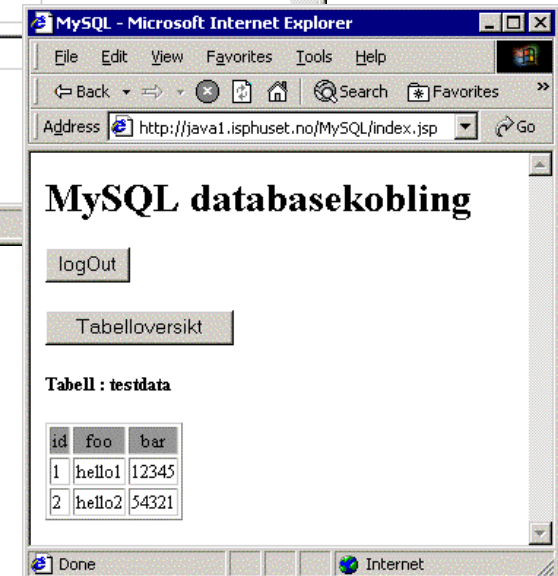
MySQL - Microsoft Internet Explorer

File Edit View Favorites Tools Help

Back Search Favorites

Address http://java1.isphuset.no/MySQL/index.jsp Go

MySQL databasekobling

logOut

Tabelloversikt

Tabell : testdata

| id | foo | bar |
|---|---|---|
| 1 | hello1 | 12345 |
| 2 | hello2 | 54321 |

Done Internet